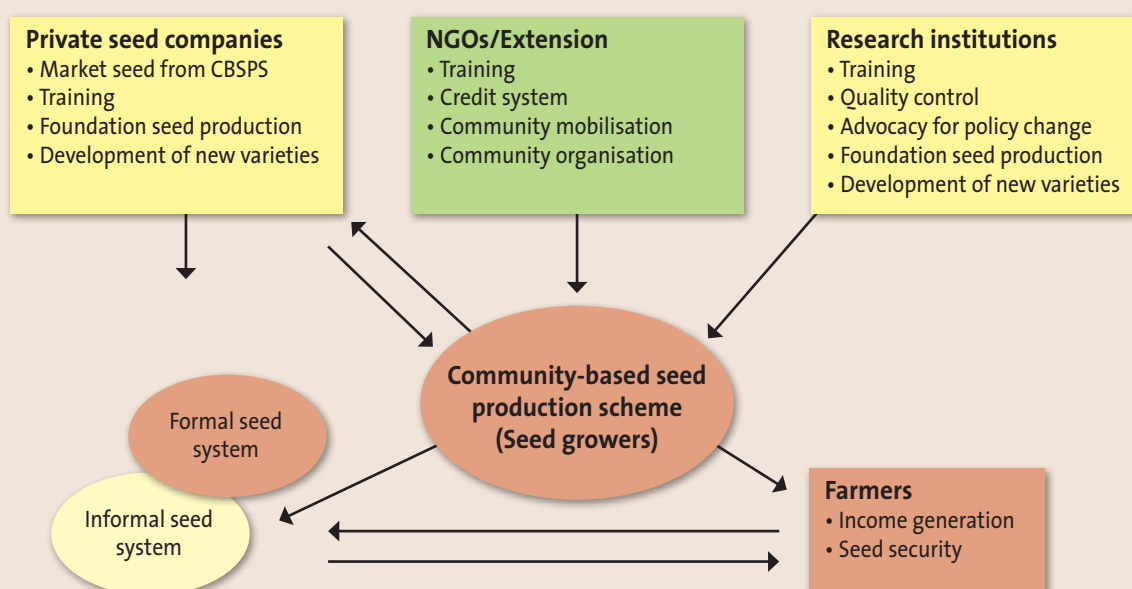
Private seed companies
• Market seed from CBSPS
• Training
• Foundation seed production
• Development of new varieties

NGOs/Extension
• Training
• Credit system
• Community mobilisation
• Community organisation

Research institutions
• Training
• Quality control
• Advocacy for policy change
• Foundation seed production
• Development of new varieties

Community-based seed production scheme (Seed growers)

Formal seed system

Informal seed system

Farmers
• Income generation
• Seed security